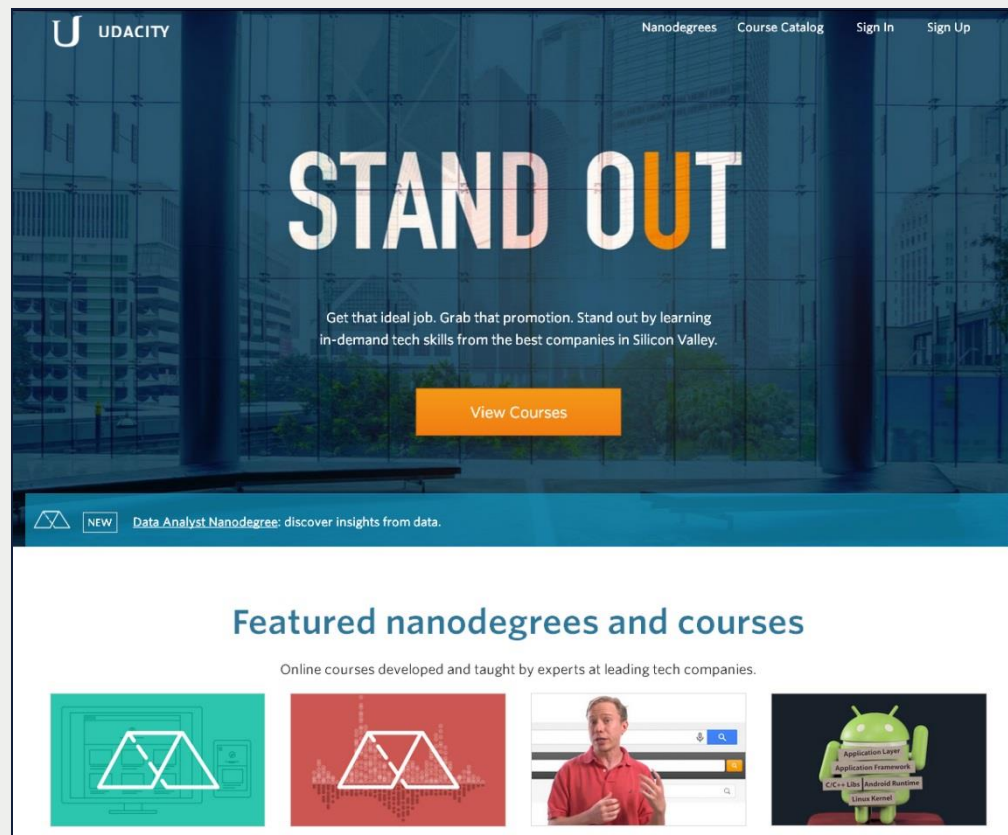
U UDACITY

Nanodegrees Course Catalog Sign In Sign Up

STAND OUT

Get that ideal job. Grab that promotion. Stand out by learning in-demand tech skills from the best companies in Silicon Valley.

View Courses

NEW Data Analyst Nanodegree: discover insights from data.

Featured nanodegrees and courses

Online courses developed and taught by experts at leading tech companies.

Application Layer
Application Framework
C/C++ Libs Android Runtime
Linux Kernel